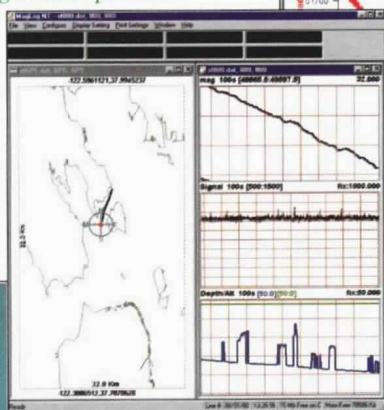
MagLog NT - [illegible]

File View Configure Display Setting Pixel Settings Window Help

-122.5861121,37.9945237

32.9 Km

22.8 Km

-122.3866513,37.7879626

mag 100s [48068.5:48097.5] 32.000

Signal 100s [500:1500] Rs:1000.000

Depth/Alt 100s [50.0] [50.0] Rs:50.000

Ready

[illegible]